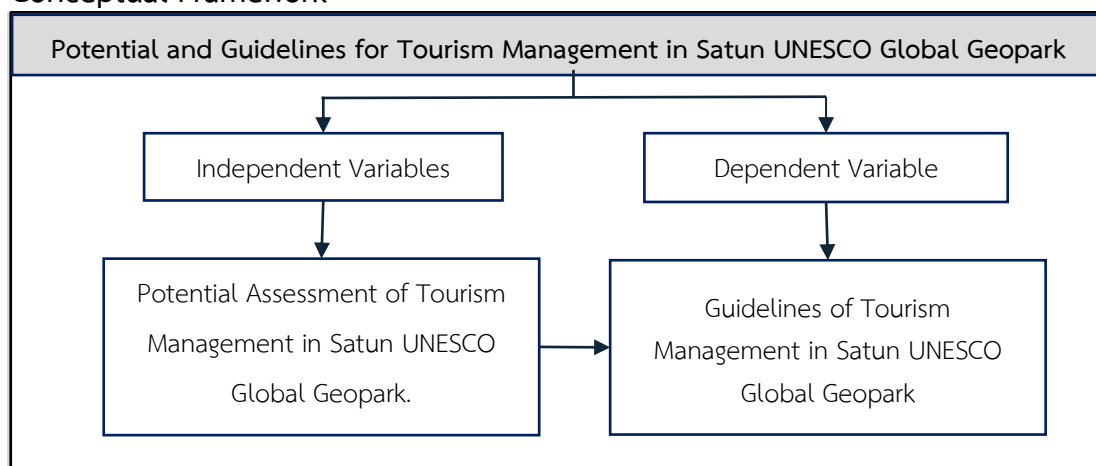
Conceptual Framework

Potential and Guidelines for Tourism Management in Satun UNESCO Global Geopark

Independent Variables

Dependent Variable

Potential Assessment of Tourism Management in Satun UNESCO Global Geopark.

Guidelines of Tourism Management in Satun UNESCO Global Geopark